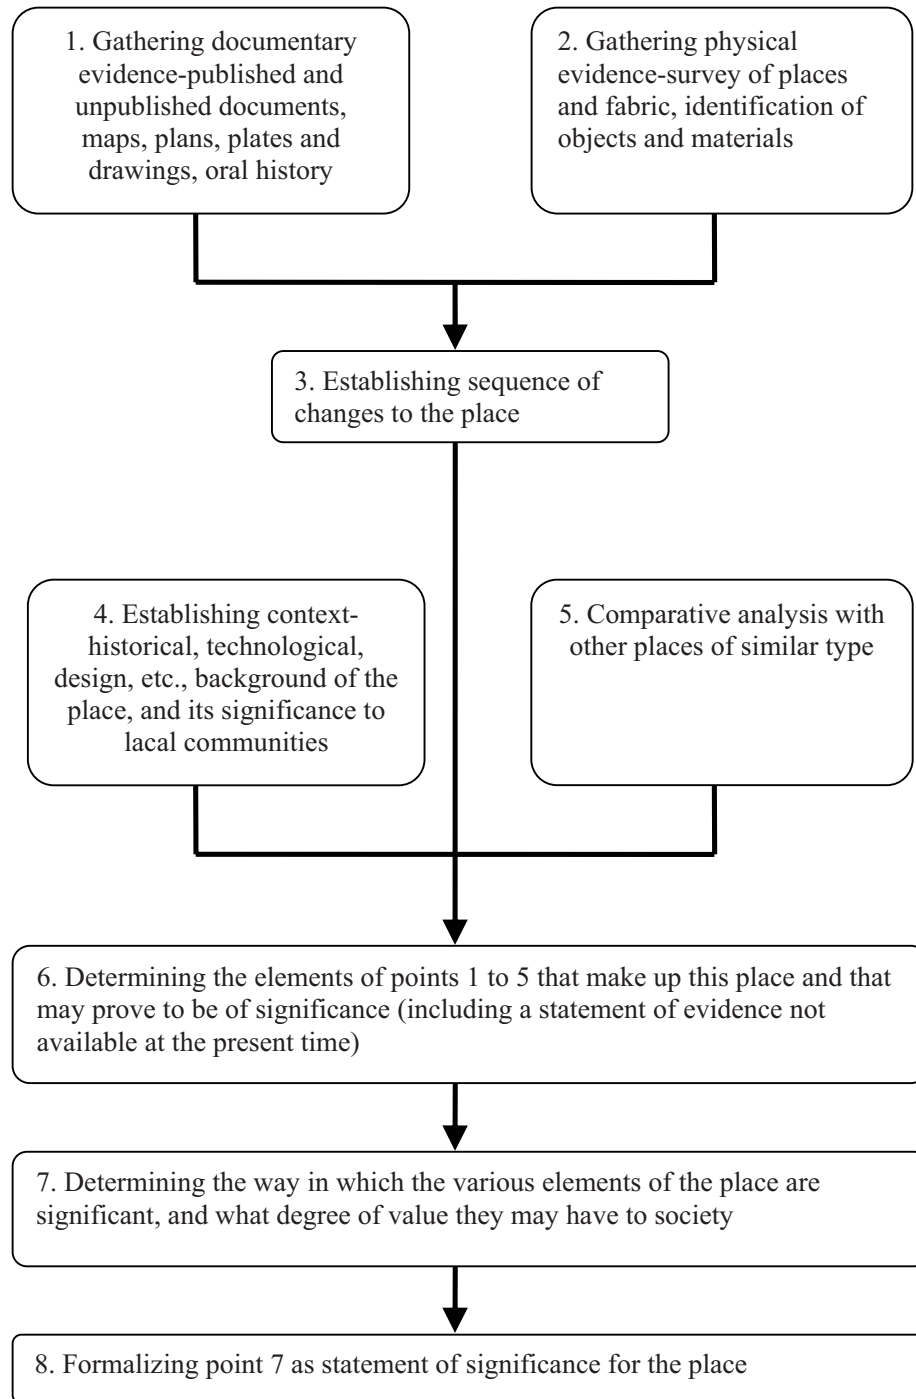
1. Gathering documentary evidence-published and unpublished documents, maps, plans, plates and drawings, oral history

2. Gathering physical evidence-survey of places and fabric, identification of objects and materials

3. Establishing sequence of changes to the place

4. Establishing context-historical, technological, design, etc., background of the place, and its significance to lacal communities

5. Comparative analysis with other places of similar type

6. Determining the elements of points 1 to 5 that make up this place and that may prove to be of significance (including a statement of evidence not available at the present time)

7. Determining the way in which the various elements of the place are significant, and what degree of value they may have to society

8. Formalizing point 7 as statement of significance for the place